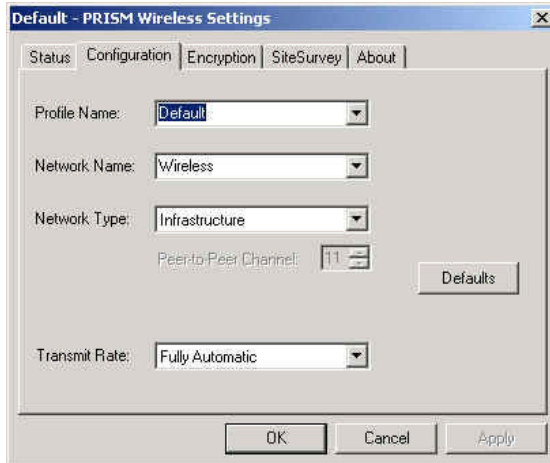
Default - PRISM Wireless Settings

Status | Configuration | Encryption | SiteSurvey | About

Profile Name: Default

Network Name: Wireless

Network Type: Infrastructure

Peer-to-Peer Channel: 11

Defaults

Transmit Rate: Fully Automatic

OK | Cancel | Apply